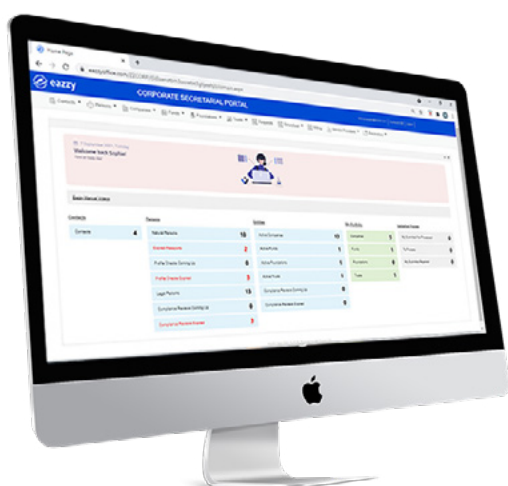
eazzy

CORPORATE SECRETARIAL PORTAL

Welcome back Sophie!

Contacts

Contacts 4

Persons

Natural Persons 10

Expired Passports 2

Profile Checks Coming Up 0

Profile Checks Expired 5

Legal Persons 13

Compliance Reviews Coming Up 0

Compliance Reviews Expired 7

Entities

Active Companies 10

Active Funds 1

Active Foundations 1

Active Trusts 1

Compliance Reviews Coming Up 0

Compliance Reviews Expired 0

Companies 4

Funds 1

Foundations 1

Trusts 1

Authorized to Process 0

To Process 0

Ex-Officio Bearer 0

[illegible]